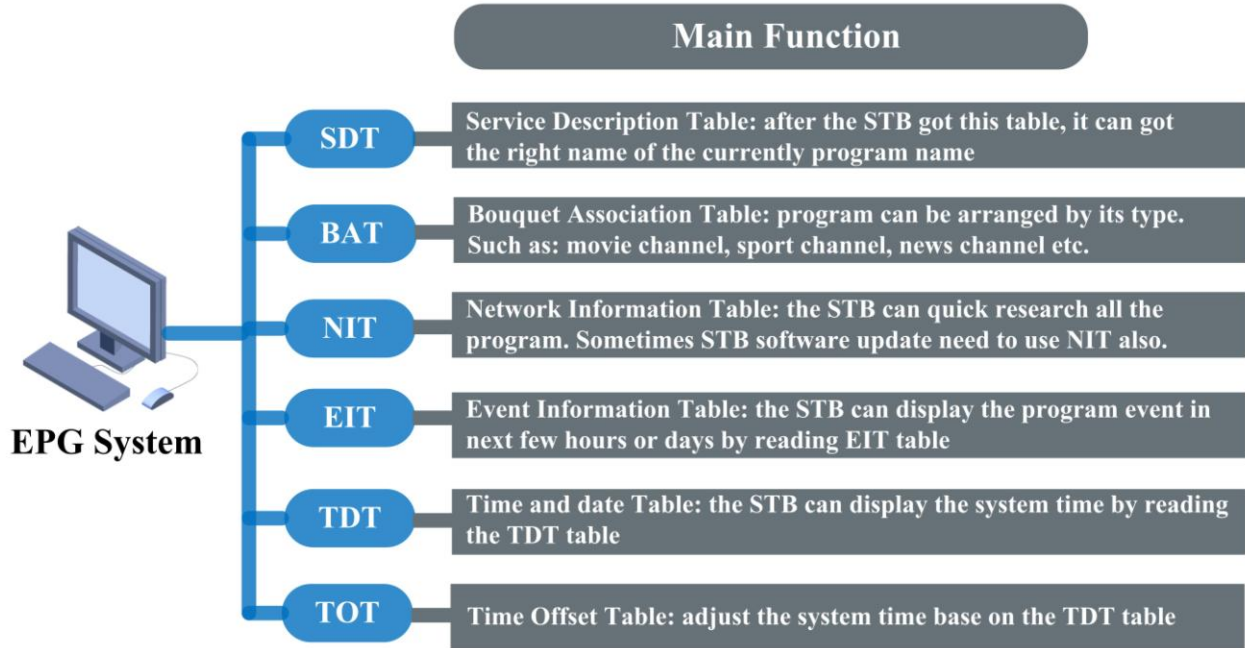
Main Function

EPG System

SDT

Service Description Table: after the STB got this table, it can got the right name of the currently program name

BAT

Bouquet Association Table: program can be arranged by its type. Such as: movie channel, sport channel, news channel etc.

NIT

Network Information Table: the STB can quick research all the program. Sometimes STB software update need to use NIT also.

EIT

Event Information Table: the STB can display the program event in next few hours or days by reading EIT table

TDT

Time and date Table: the STB can display the system time by reading the TDT table

TOT

Time Offset Table: adjust the system time base on the TDT table